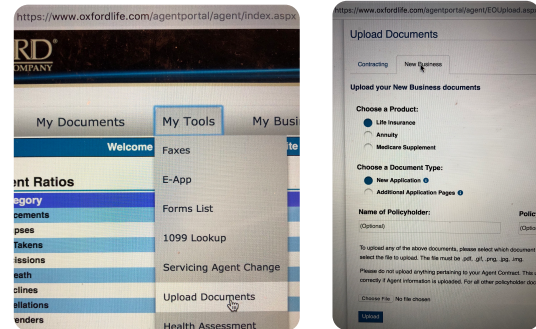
https://www.oxfordlife.com/agentportal/agent/index.aspx

RD®
COMPANY

My Documents
My Tools
My Busi
Welcome
te
Faxes
ent Ratios
egory
E-App
cements
pses
Forms List
Takens
issions
1099 Lookup
eath
clines
Servicing Agent Change
ellations
Upload Documents
renders
Health Assessment

https://www.oxfordlife.com/agentportal/agent/EOUpload.aspx

Upload Documents

Contracting
New Business

Upload your New Business documents

Choose a Product:
Life Insurance
Annuity
Medicare Supplement

Choose a Document Type:
New Application
Additional Application Pages

Name of Policyholder:
Polic
(Optional)
(Optio

To upload any of the above documents, please select which document select the file to upload. The file must be .pdf, .gif, .png, .jpg, .img.

Please do not upload anything pertaining to your Agent Contract. This correctly if Agent information is uploaded. For all other policyholder doc

Choose File No file chosen

Upload